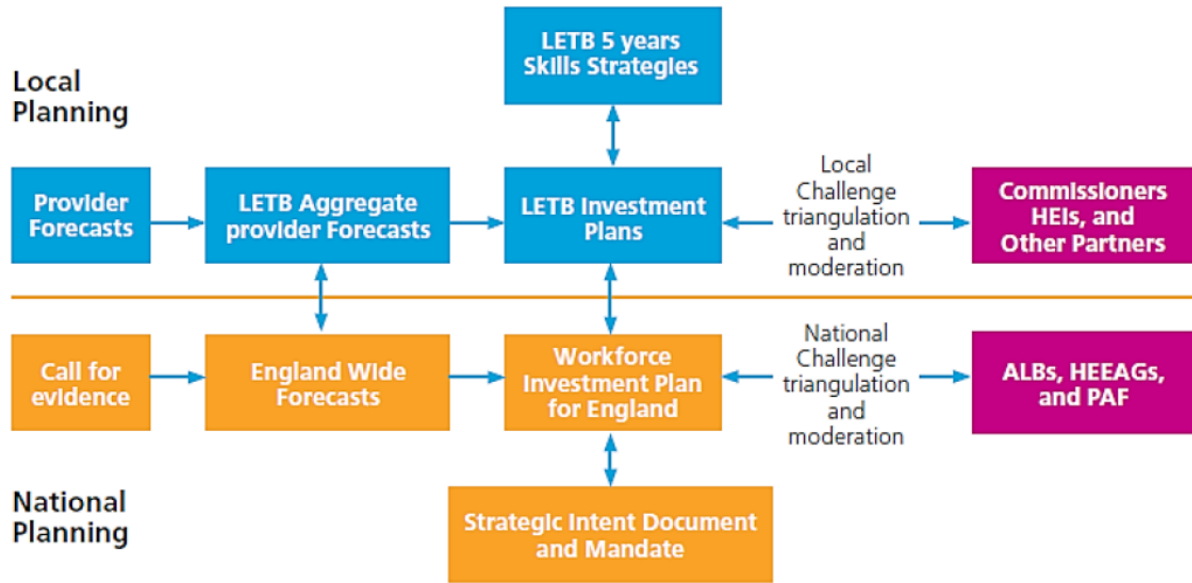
Local Planning

LETB 5 years Skills Strategies

Provider Forecasts

LETB Aggregate provider Forecasts

LETB Investment Plans

Local Challenge triangulation and moderation

Commissioners HEIs, and Other Partners

Call for evidence

England Wide Forecasts

Workforce Investment Plan for England

National Challenge triangulation and moderation

ALBs, HEEAGs, and PAF

National Planning

Strategic Intent Document and Mandate